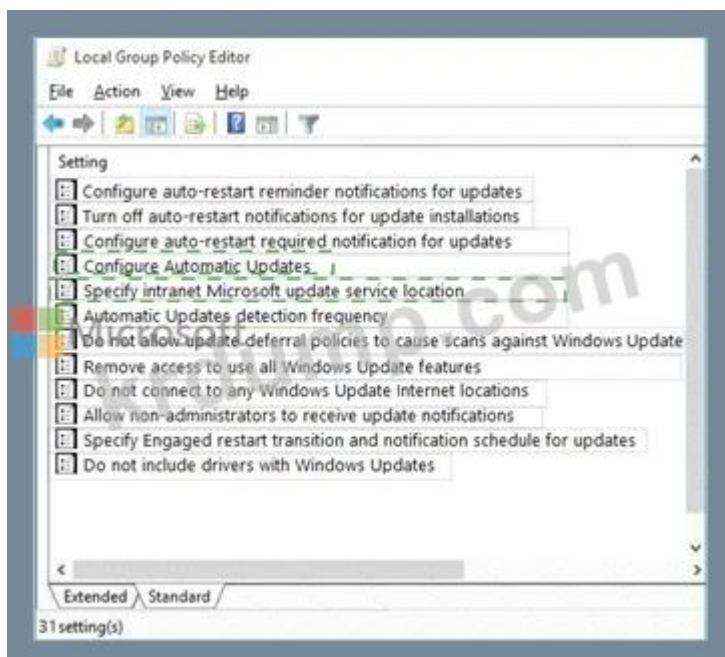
Local Group Policy Editor

File Action View Help

Setting

Configure auto-restart reminder notifications for updates
Turn off auto-restart notifications for update installations
Configure auto-restart required notification for updates
Configure Automatic Updates
Specify intranet Microsoft update service location
Automatic Updates detection frequency
Do not allow update deferral policies to cause scans against Windows Update
Remove access to use all Windows Update features
Do not connect to any Windows Update Internet locations
Allow non-administrators to receive update notifications
Specify Engaged restart transition and notification schedule for updates
Do not include drivers with Windows Updates

Extended Standard

31 setting(s)

Microsoft

jump.com